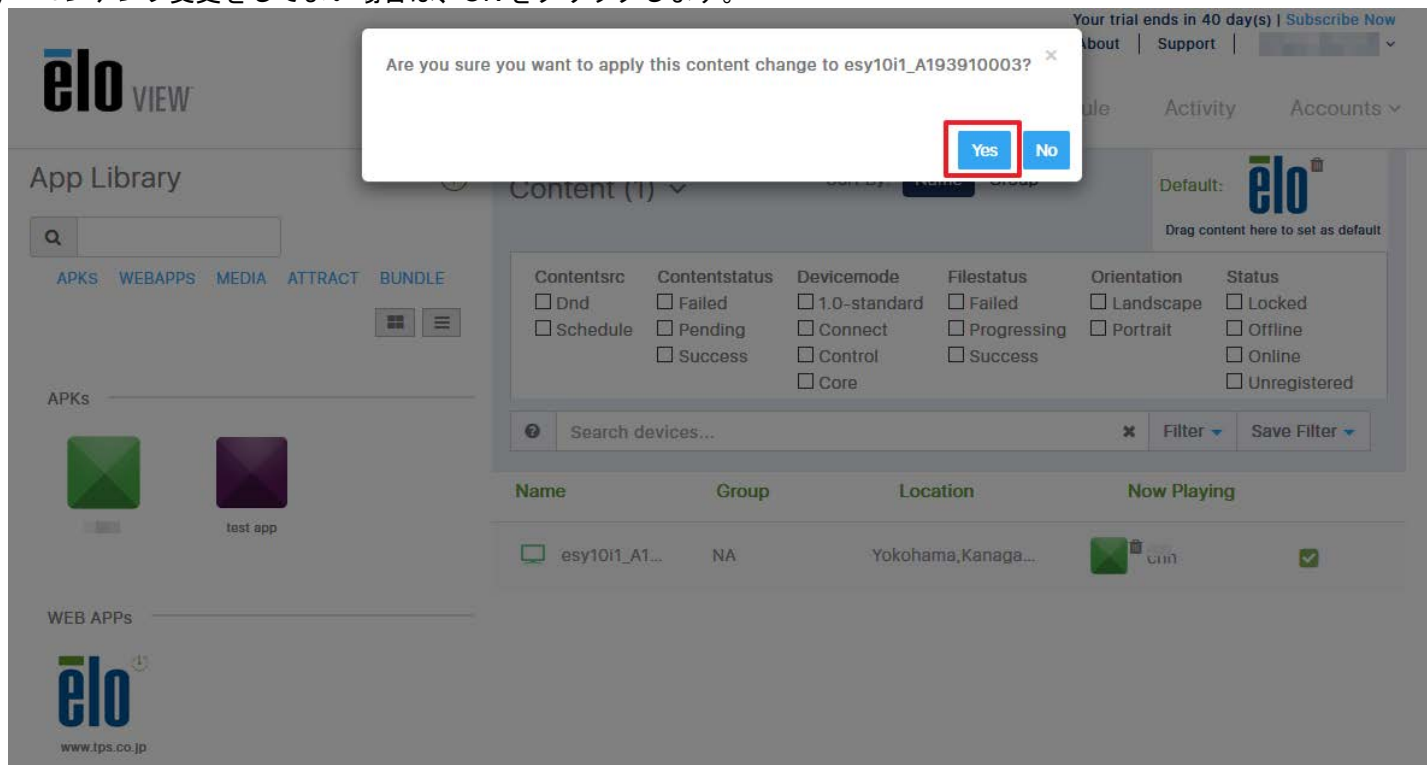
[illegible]

Your trial ends in 40 day(s) | Subscribe Now

About | Support |

elo VIEW

Are you sure you want to apply this content change to esy10i1_A193910003? ×

Yes No

ule Activity Accounts

App Library

Content (1) Sort By: Name Group

Default: elo

Drag content here to set as default

APKS WEBAPPS MEDIA ATTRACT BUNDLE

| Contentsrc | Contentstatus | Devicemode | Filestatus | Orientation | Status |
|---|---|---|---|---|---|
| ☐ Dnd | ☐ Failed | ☐ 1.0-standard | ☐ Failed | ☐ Landscape | ☐ Locked |
| ☐ Schedule | ☐ Pending | ☐ Connect | ☐ Progressing | ☐ Portrait | ☐ Offline |
| | ☐ Success | ☐ Control | ☐ Success | | ☐ Online |
| | | ☐ Core | | | ☐ Unregistered |

APKs

Search devices...

Filter Save Filter

test app

| Name | Group | Location | Now Playing |
|---|---|---|---|
| esy10i1_A1... | NA | Yokohama,Kanaga... | cnn |

WEB APPS

elo

www.tps.co.jp